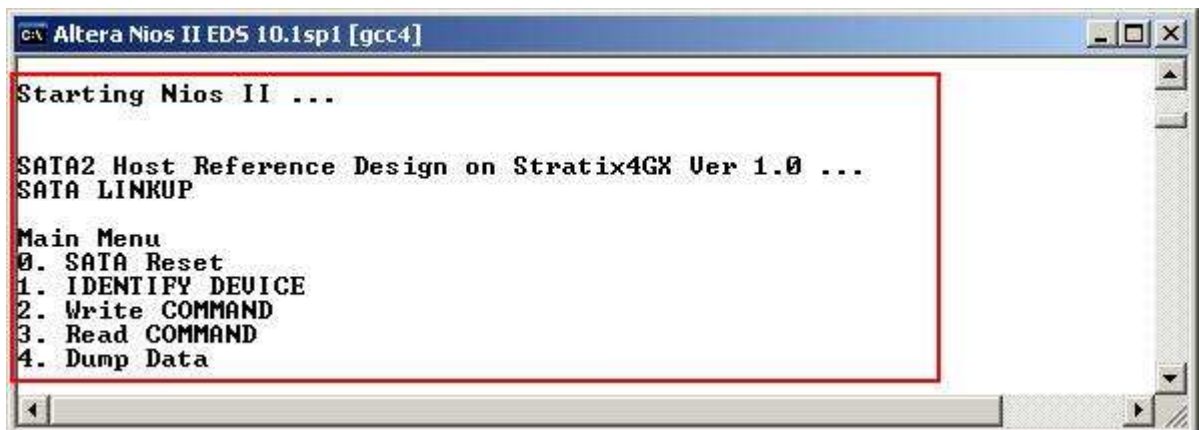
Altera Nios II EDS 10.1sp1 [gcc4]

Starting Nios II ...

SATA2 Host Reference Design on Stratix4GX Ver 1.0 ...
SATA LINKUP

Main Menu
0. SATA Reset
1. IDENTIFY DEVICE
2. Write COMMAND
3. Read COMMAND
4. Dump Data